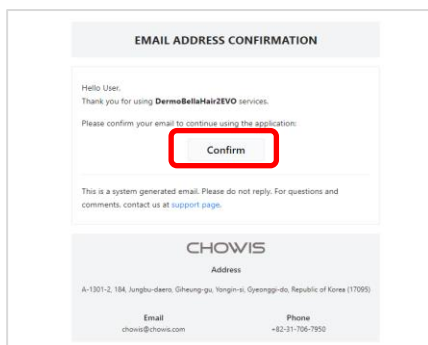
EMAIL ADDRESS CONFIRMATION

Hello User,
Thank you for using DermoBellaHair2EVO services.

Please confirm your email to continue using the application:

Confirm

This is a system generated email. Please do not reply. For questions and comments, contact us at support page.

CHOWIS

Address

A-1301-2, 184, Jungbu-daero, Giheung-gu, Yongin-si, Gyeonggi-do, Republic of Korea (17095)

Email
chowis@chowis.com

Phone
+82-31-706-7950